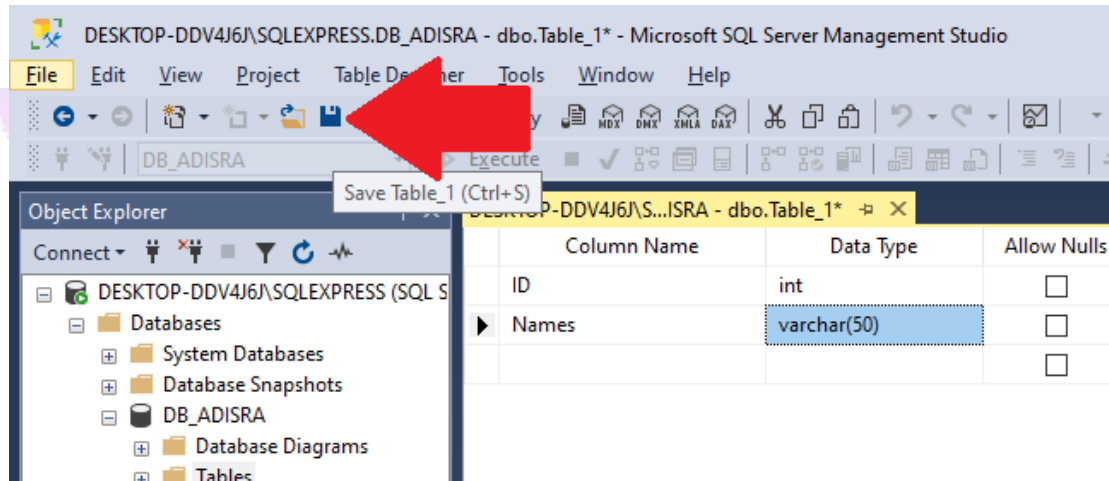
DESKTOP-DDV4J6J\SQLEXPRESS.DB_ADISRA - dbo.Table_1* - Microsoft SQL Server Management Studio

File Edit View Project Table Designer Tools Window Help

MDX DMX XMLA DAX

DB_ADISRA Execute

Save Table_1 (Ctrl+S)

Object Explorer

Connect

DESKTOP-DDV4J6J\S...ISRA - dbo.Table_1*

| Column Name | Data Type | Allow Nulls |
|---|---|---|
| ID | int | ☐ |
| Names | varchar(50) | ☐ |
| | | ☐ |

DESKTOP-DDV4J6J\SQLEXPRESS (SQL S
Databases
System Databases
Database Snapshots
DB_ADISRA
Database Diagrams
Tables